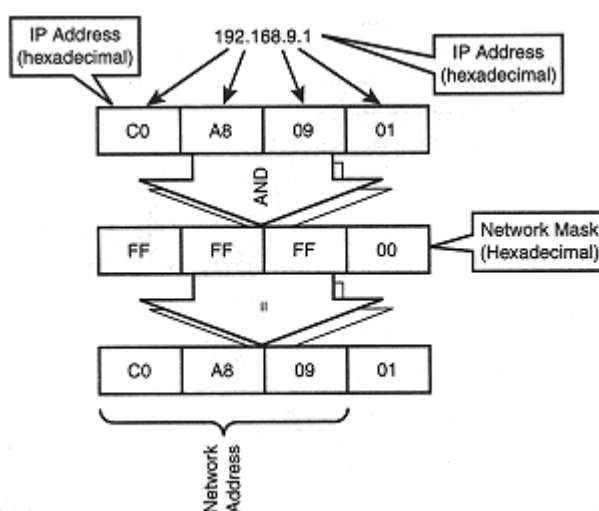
IP Address (hexadecimal)

192.168.9.1

IP Address (hexadecimal)

| C0 | A8 | 09 | 01 |
|---|---|---|---|

AND

| FF | FF | FF | 00 |
|---|---|---|---|

Network Mask (Hexadecimal)

=

| C0 | A8 | 09 | 01 |
|---|---|---|---|

Network Address